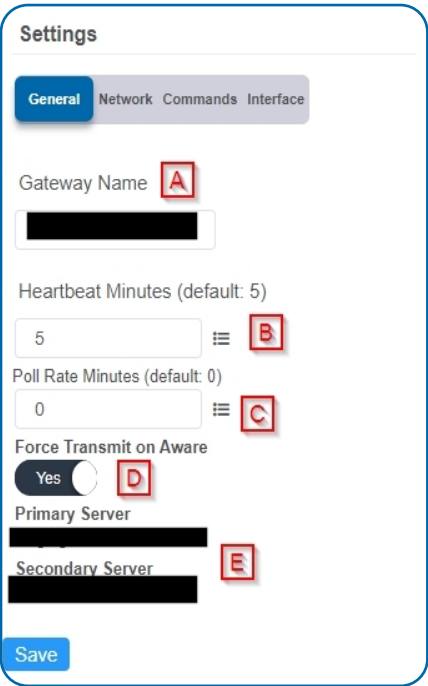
Settings

General Network Commands Interface

Gateway Name A

Heartbeat Minutes (default: 5)

5 B

Poll Rate Minutes (default: 0)

0 C

Force Transmit on Aware

Yes D

Primary Server

E

Secondary Server

Save